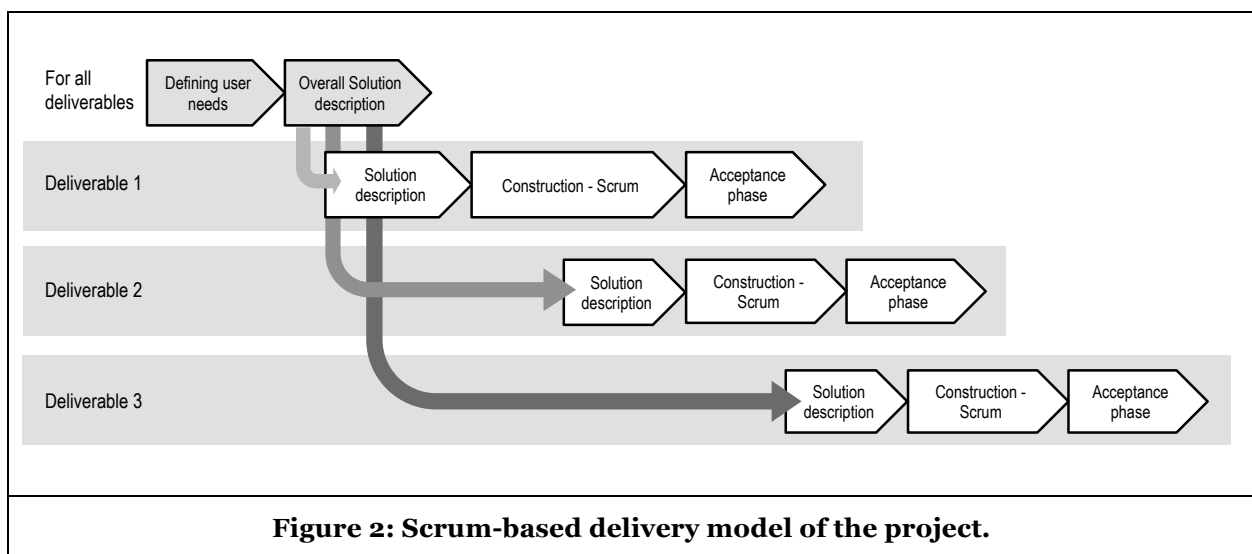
For all deliverables

Defining user needs

Overall Solution description

Deliverable 1

Solution description

Construction - Scrum

Acceptance phase

Deliverable 2

Solution description

Construction - Scrum

Acceptance phase

Deliverable 3

Solution description

Construction - Scrum

Acceptance phase

Figure 2: Scrum-based delivery model of the project.